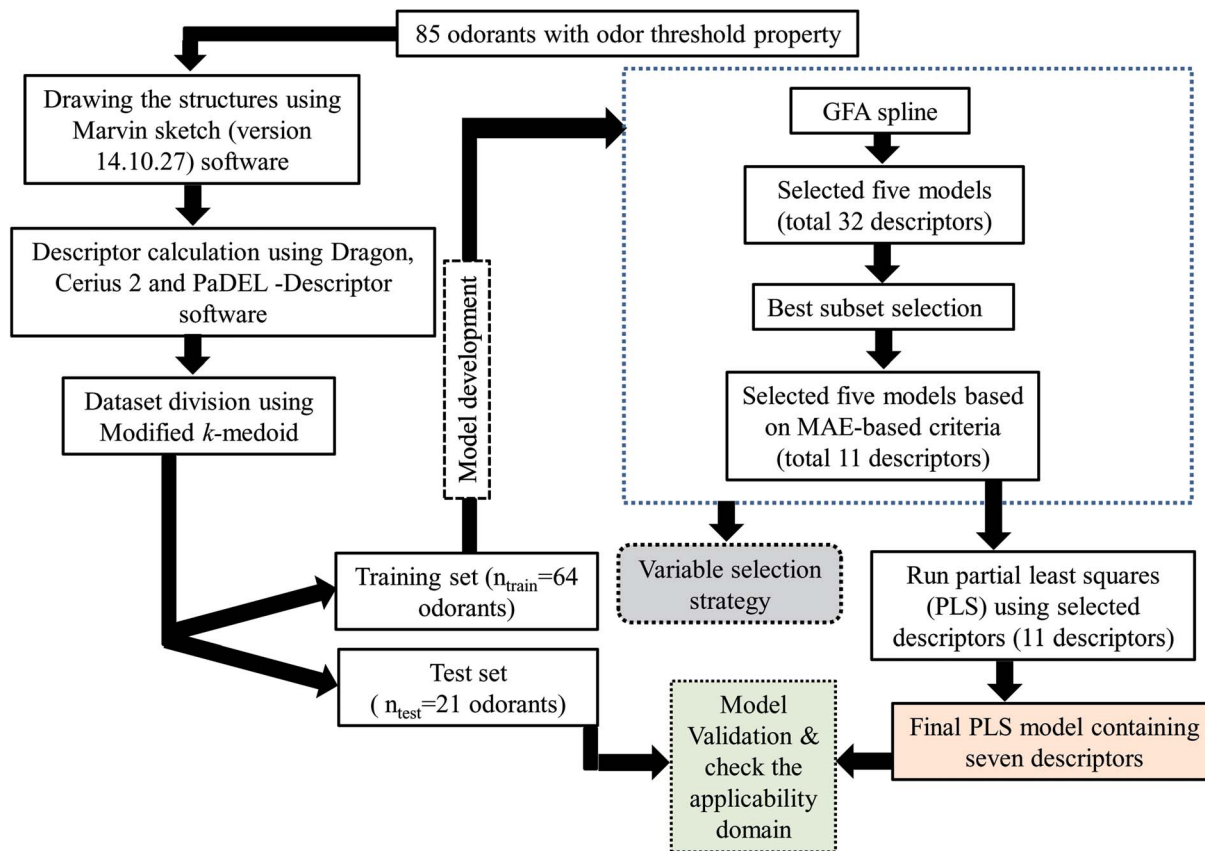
85 odorants with odor threshold property

Drawing the structures using Marvin sketch (version 14.10.27) software

Descriptor calculation using Dragon, Cerius 2 and PaDEL -Descriptor software

Dataset division using Modified *k*-medoid

Model development

GFA spline

Selected five models (total 32 descriptors)

Best subset selection

Selected five models based on MAE-based criteria (total 11 descriptors)

Variable selection strategy

Training set ($n_{train}$=64 odorants)

Test set ( $n_{test}$=21 odorants)

Run partial least squares (PLS) using selected descriptors (11 descriptors)

Model Validation & check the applicability domain

Final PLS model containing seven descriptors